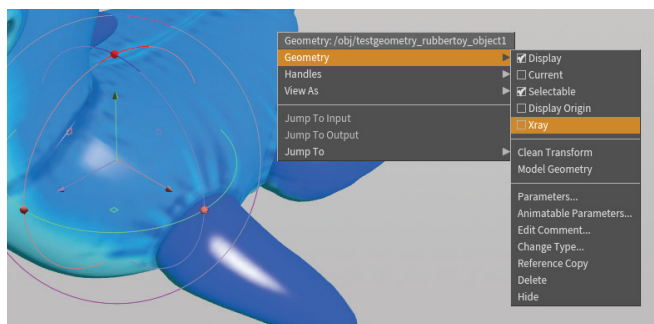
Geometry: /obj/testgeometry_rubbertoy_object1

Geometry
Handles
View As

Jump To Input
Jump To Output
Jump To

☑ Display
☐ Current
☑ Selectable
☐ Display Origin
☐ Xray

Clean Transform
Model Geometry

Parameters...
Animatable Parameters...
Edit Comment...
Change Type...
Reference Copy
Delete
Hide